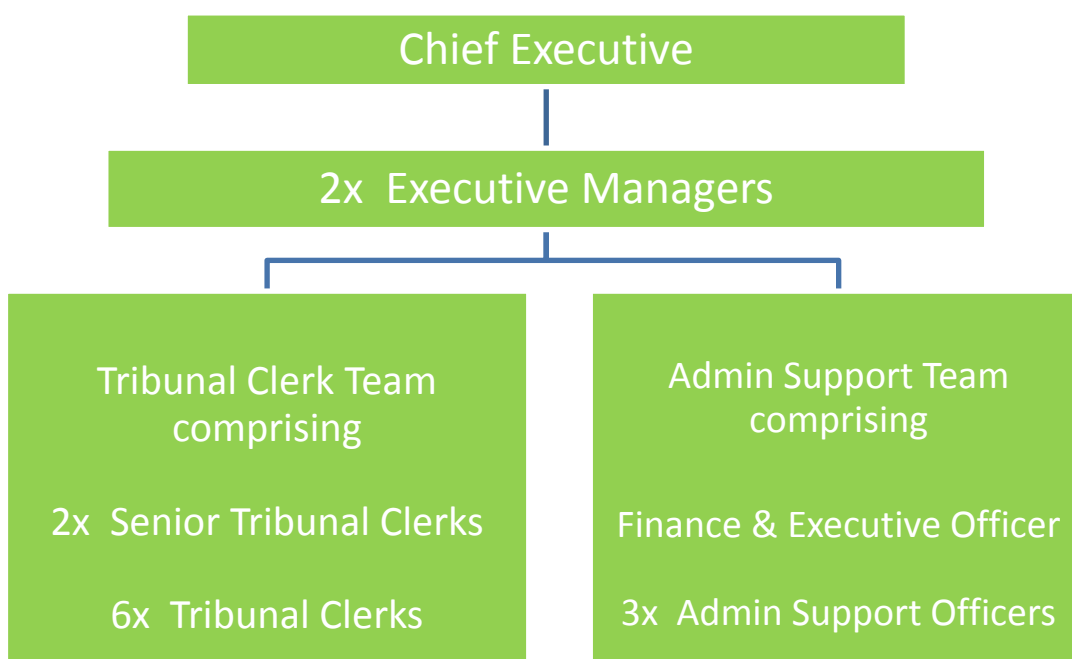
Chief Executive

2x Executive Managers

Tribunal Clerk Team comprising

2x Senior Tribunal Clerks

6x Tribunal Clerks

Admin Support Team comprising

Finance & Executive Officer

3x Admin Support Officers